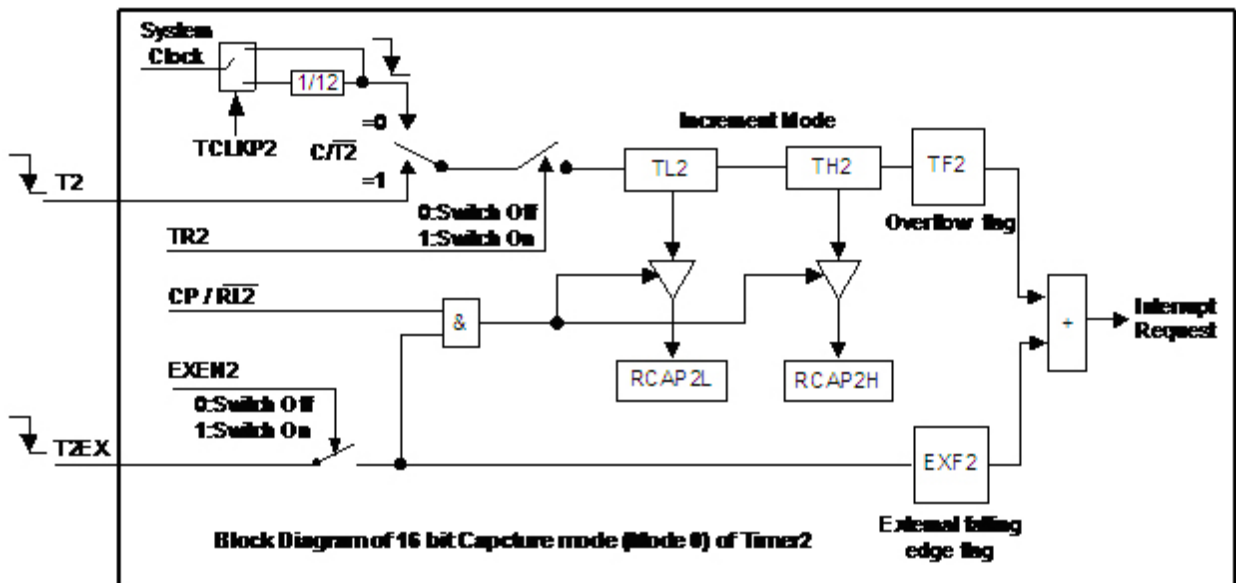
System Clock

1/12

TCLKP2

=0

$C/\overline{T2}$

=1

T2

0:Switch Off
1:Switch On

TR2

Increment Mode

TL2

TH2

TF2

Overflow flag

$CP/\overline{RL2}$

&

RCAP2L

RCAP2H

+

Interrupt Request

EXEN2

0:Switch Off
1:Switch On

T2EX

EXF2

External falling edge flag

Block Diagram of 16 bit Capcture mode (Mode 0) of Timer2